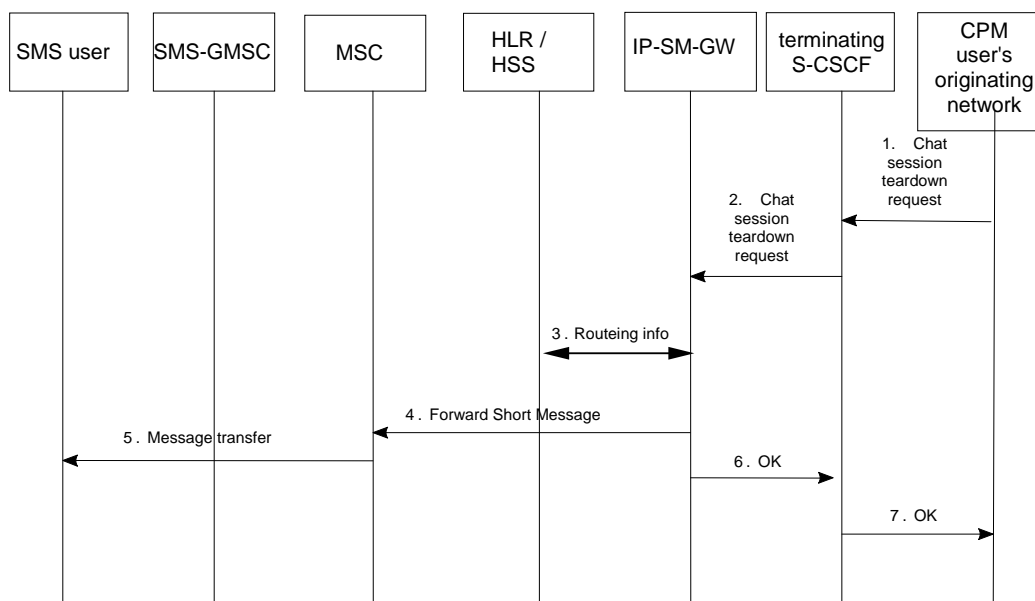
SMS user

SMS-GMSC

MSC

HLR / HSS

IP-SM-GW

terminating S-CSCF

CPM user's originating network

1. Chat session teardown request

2. Chat session teardown request

3. Routeing info

4. Forward Short Message

5. Message transfer

6. OK

7. OK